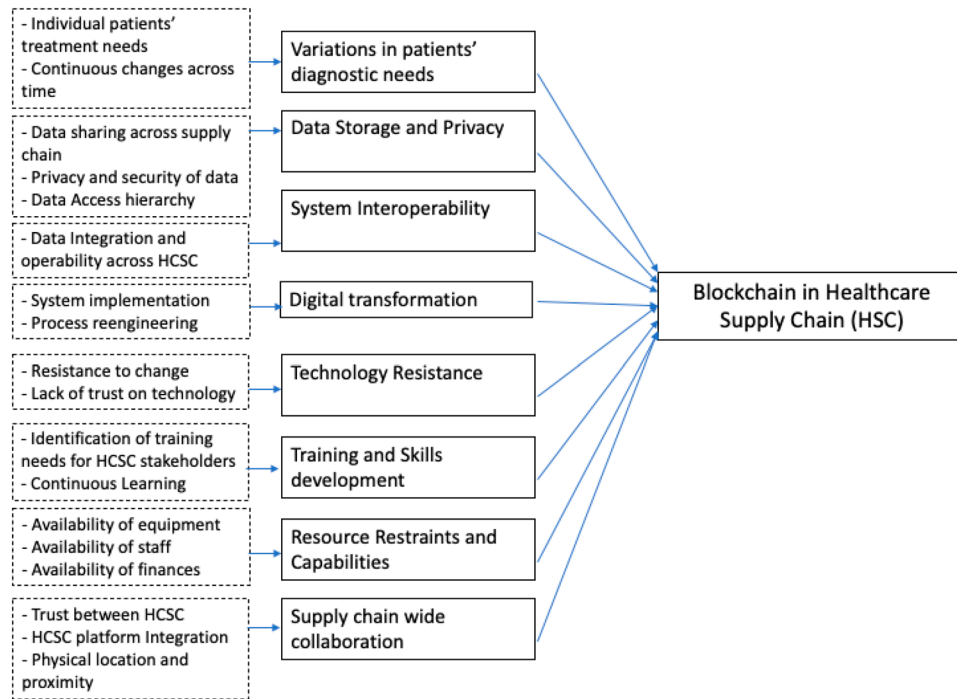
- Individual patients' treatment needs
- Continuous changes across time

Variations in patients' diagnostic needs

- Data sharing across supply chain
- Privacy and security of data
- Data Access hierarchy

Data Storage and Privacy

- Data Integration and operability across HCSC

System Interoperability

- System implementation
- Process reengineering

Digital transformation

- Resistance to change
- Lack of trust on technology

Technology Resistance

- Identification of training needs for HCSC stakeholders
- Continuous Learning

Training and Skills development

- Availability of equipment
- Availability of staff
- Availability of finances

Resource Restraints and Capabilities

- Trust between HCSC
- HCSC platform Integration
- Physical location and proximity

Supply chain wide collaboration

Blockchain in Healthcare Supply Chain (HSC)